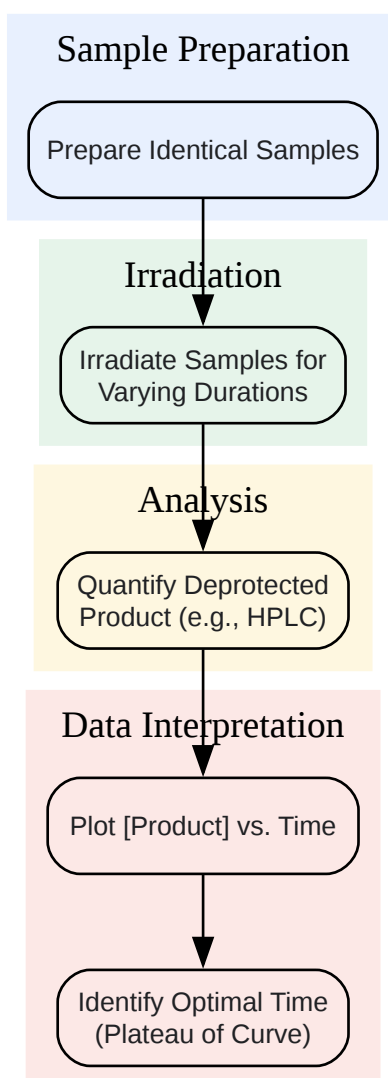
Sample Preparation

Prepare Identical Samples

Irradiation

Irradiate Samples for Varying Durations

Analysis

Quantify Deprotected Product (e.g., HPLC)

Data Interpretation

Plot [Product] vs. Time

Identify Optimal Time (Plateau of Curve)